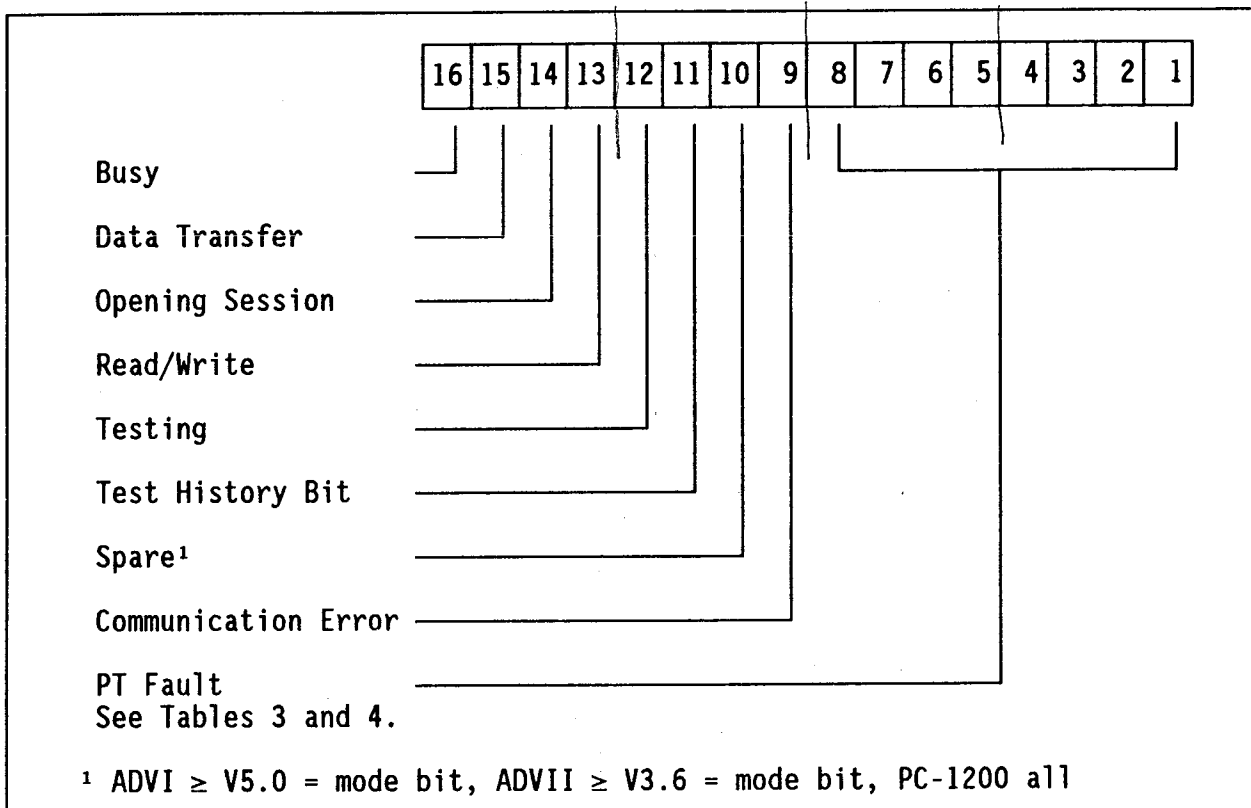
| 16 | 15 | 14 | 13 | 12 | 11 | 10 | 9 | 8 | 7 | 6 | 5 | 4 | 3 | 2 | 1 |
|---|---|---|---|---|---|---|---|---|---|---|---|---|---|---|---|

Busy

Data Transfer

Opening Session

Read/Write

Testing

Test History Bit

Spare¹

Communication Error

PT Fault
See Tables 3 and 4.

¹ ADVI $\geq$ V5.0 = mode bit, ADVII $\geq$ V3.6 = mode bit, PC-1200 all